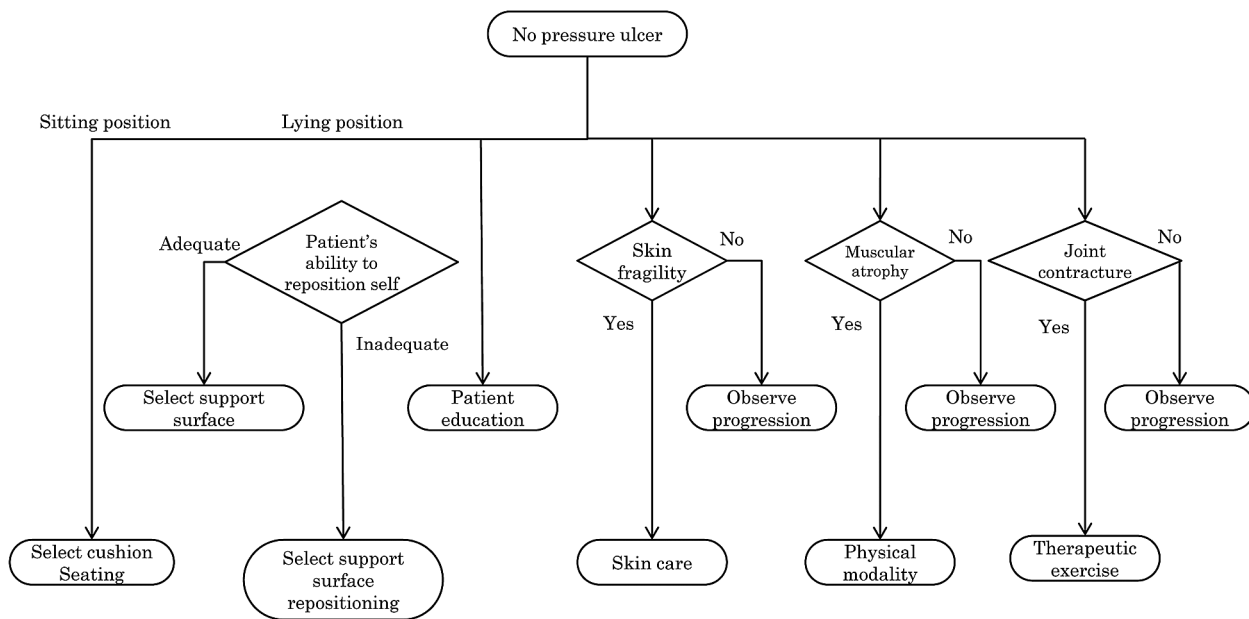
No pressure ulcer

Sitting position

Lying position

Adequate

Patient's ability to reposition self

Inadequate

Select support surface

Patient education

Skin fragility

No

Yes

Observe progression

Muscular atrophy

No

Yes

Observe progression

Joint contracture

No

Yes

Observe progression

Select cushion Seating

Select support surface repositioning

Skin care

Physical modality

Therapeutic exercise